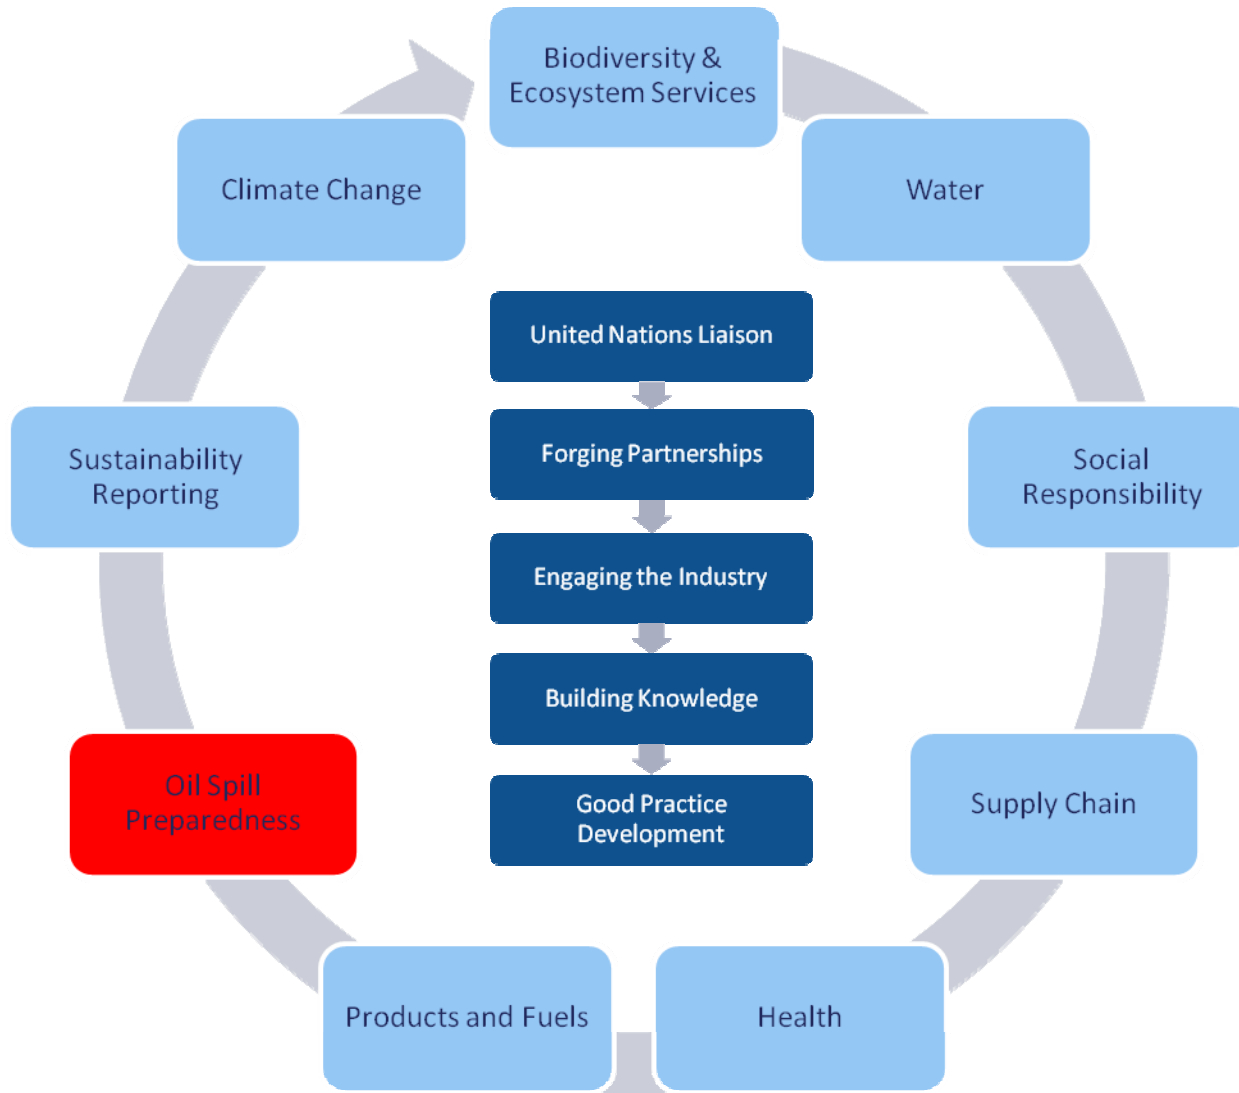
Biodiversity & Ecosystem Services

Water

Social Responsibility

Supply Chain

Health

Products and Fuels

Oil Spill Preparedness

Sustainability Reporting

Climate Change

United Nations Liaison

Forging Partnerships

Engaging the Industry

Building Knowledge

Good Practice Development